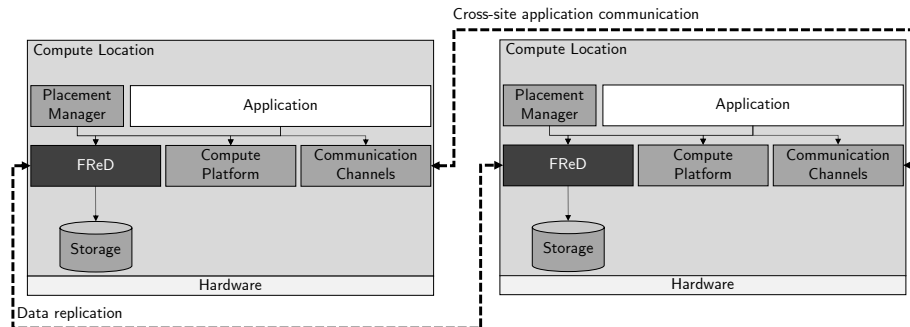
Cross-site application communication

Compute Location

Placement Manager

Application

FReD

Compute Platform

Communication Channels

Storage

Hardware

Compute Location

Placement Manager

Application

FReD

Compute Platform

Communication Channels

Storage

Hardware

Data replication